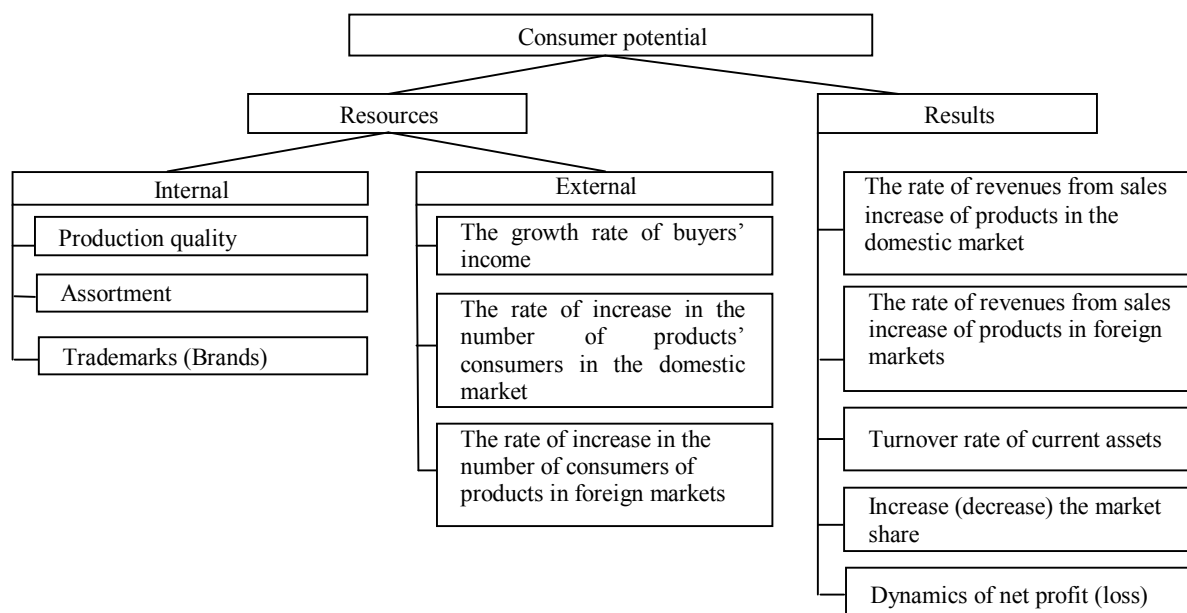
Consumer potential

Resources

Results

Internal

Production quality

Assortment

Trademarks (Brands)

External

The growth rate of buyers' income

The rate of increase in the number of products' consumers in the domestic market

The rate of increase in the number of consumers of products in foreign markets

The rate of revenues from sales increase of products in the domestic market

The rate of revenues from sales increase of products in foreign markets

Turnover rate of current assets

Increase (decrease) the market share

Dynamics of net profit (loss)